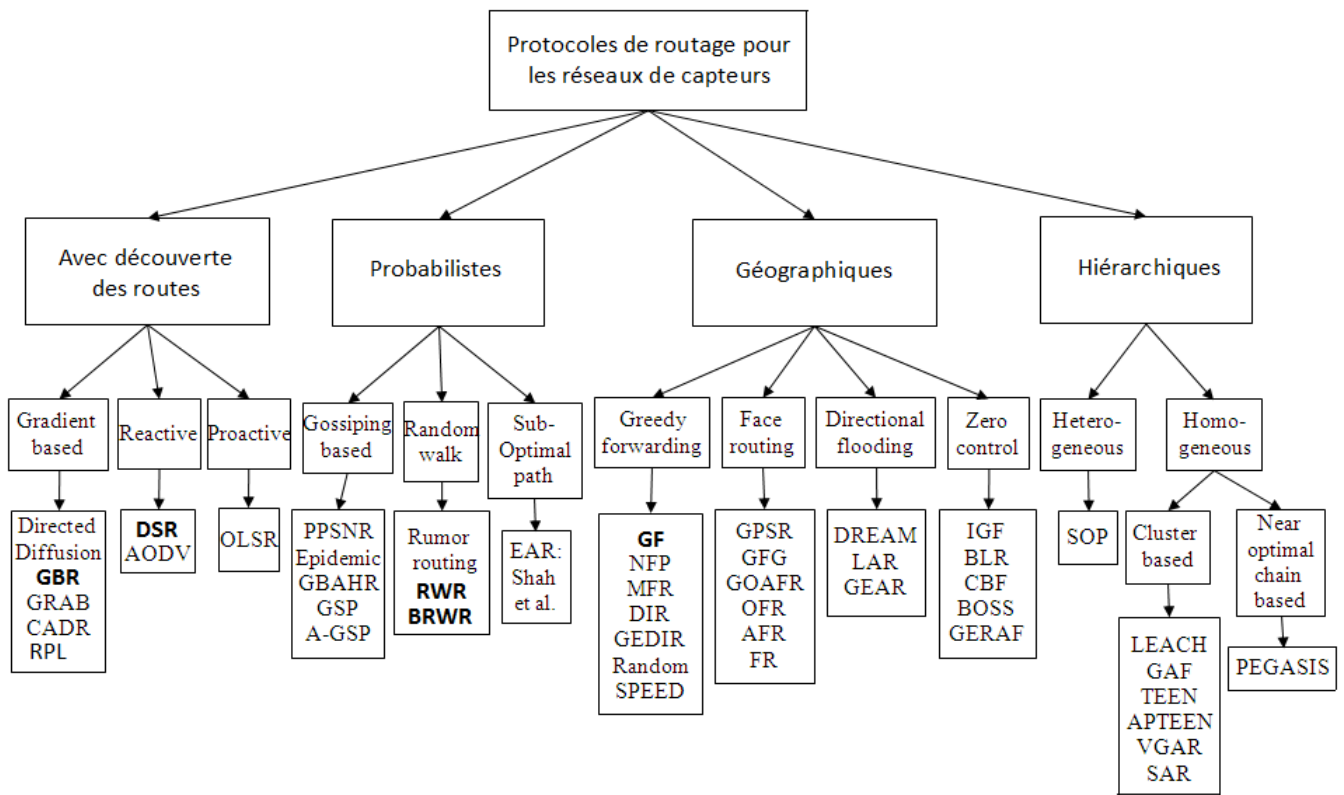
Protocoles de routage pour les réseaux de capteurs

Avec découverte des routes

Gradient based

Directed Diffusion
GBR
GRAB
CADR
RPL

Reactive

DSR
AODV

Proactive

OLSR

Probabilistes

Gossiping based

PPSNR
Epidemic
GBAHR
GSP
A-GSP

Random walk

Rumor routing
RWR
BRWR

Sub-Optimal path

EAR: Shah et al.

Géographiques

Greedy forwarding

GF
NFP
MFR
DIR
GEDIR
Random
SPEED

Face routing

GPSR
GFG
GOAFR
OFR
AFR
FR

Directional flooding

DREAM
LAR
GEAR

Zero control

IGF
BLR
CBF
BOSS
GERAF

Hiérarchiques

Hetero-geneous

SOP

Homo-geneous

Cluster based

LEACH
GAF
TEEN
APTEEN
VGAR
SAR

Near optimal chain based

PEGASIS